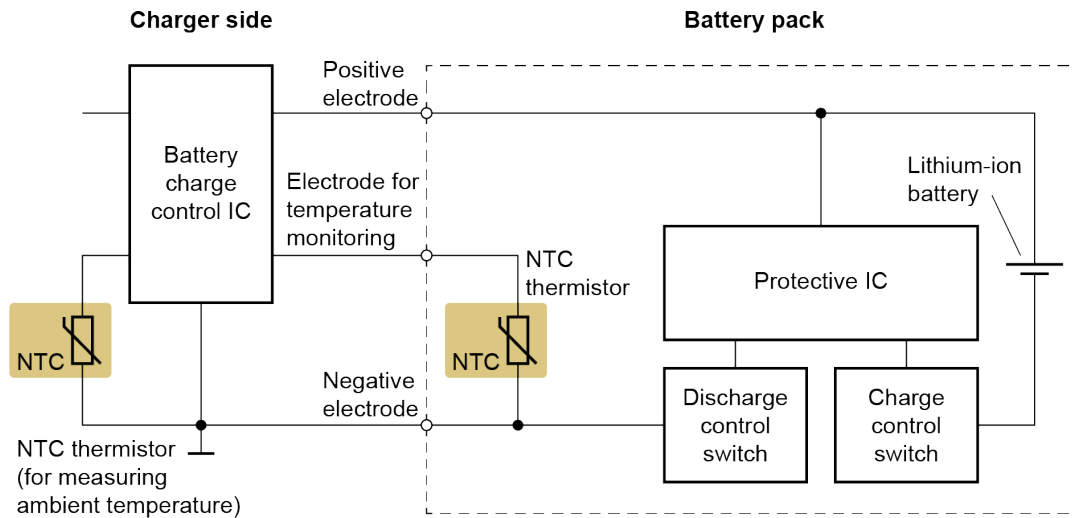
Charger side

Battery pack

Positive electrode

Battery charge control IC

Electrode for temperature monitoring

Lithium-ion battery

NTC thermistor

Protective IC

NTC

NTC

Negative electrode

Discharge control switch

Charge control switch

NTC thermistor (for measuring ambient temperature)